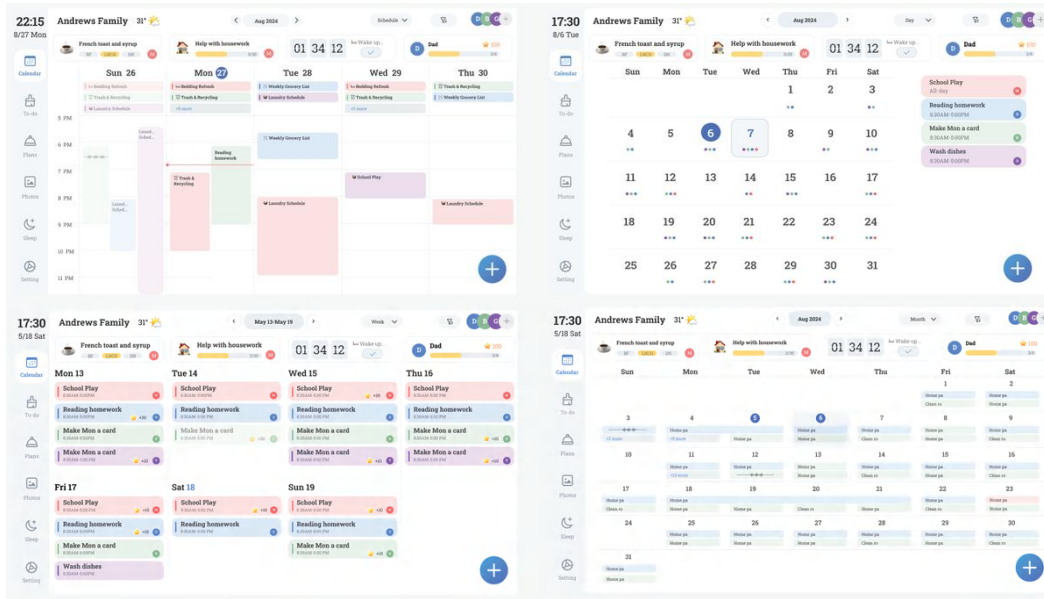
22:15
8/27 Mon

Andrews Family 31°

Aug 2024

Schedule

French toast and syrup

Help with housework

01 34 12

Wake up

Dad

Calendar

To-do

Plans

Photos

Sleep

Setting

Sun 26

Mon 27

Tue 28

Wed 29

Thu 30

Bedding Refresh

Trash & Recycling

Weekly Grocery List

Laundry Schedule

5 PM

6 PM

7 PM

8 PM

9 PM

10 PM

11 PM

Reading homework

Trash & Recycling

Weekly Grocery List

School Play

Laundry Schedule

Laundry Schedule

17:30
8/6 Tue

Andrews Family 31°

Aug 2024

Day

French toast and syrup

Help with housework

01 34 12

Wake up

Dad

Calendar

To-do

Plans

Photos

Sleep

Setting

| Sun | Mon | Tue | Wed | Thu | Fri | Sat |
|---|---|---|---|---|---|---|
| | | | | 1 | 2 | 3 |
| 4 | 5 | 6 | 7 | 8 | 9 | 10 |
| 11 | 12 | 13 | 14 | 15 | 16 | 17 |
| 18 | 19 | 20 | 21 | 22 | 23 | 24 |
| 25 | 26 | 27 | 28 | 29 | 30 | 31 |

School Play
All day

Reading homework
8:30AM-5:00PM

Make Mon a card
8:30AM-5:00PM

Wash dishes
8:30AM-5:00PM

17:30
5/18 Sat

Andrews Family 31°

May 13-May 19

Week

French toast and syrup

Help with housework

01 34 12

Wake up

Dad

Calendar

To-do

Plans

Photos

Sleep

Setting

Mon 13

School Play

Reading homework

Make Mon a card

Make Mon a card

Tue 14

School Play

Reading homework

Make Mon a card

Wed 15

School Play

Reading homework

Make Mon a card

Make Mon a card

Thu 16

School Play

Reading homework

Make Mon a card

Make Mon a card

Fri 17

School Play

Reading homework

Make Mon a card

Wash dishes

Sat 18

School Play

Reading homework

Sun 19

School Play

Reading homework

Make Mon a card

17:30
5/18 Sat

Andrews Family 31°

Aug 2024

Month

French toast and syrup

Help with housework

01 34 12

Wake up

Dad

Calendar

To-do

Plans

Photos

Sleep

Setting

| Sun | Mon | Tue | Wed | Thu | Fri | Sat |
|---|---|---|---|---|---|---|
| | | | | | 1 | 2 |
| 3 | 4 | 5 | 6 | 7 | 8 | 9 |
| 10 | 11 | 12 | 13 | 14 | 15 | 16 |
| 17 | 18 | 19 | 20 | 21 | 22 | 23 |
| 24 | 25 | 26 | 27 | 28 | 29 | 30 |
| 31 | | | | | | |